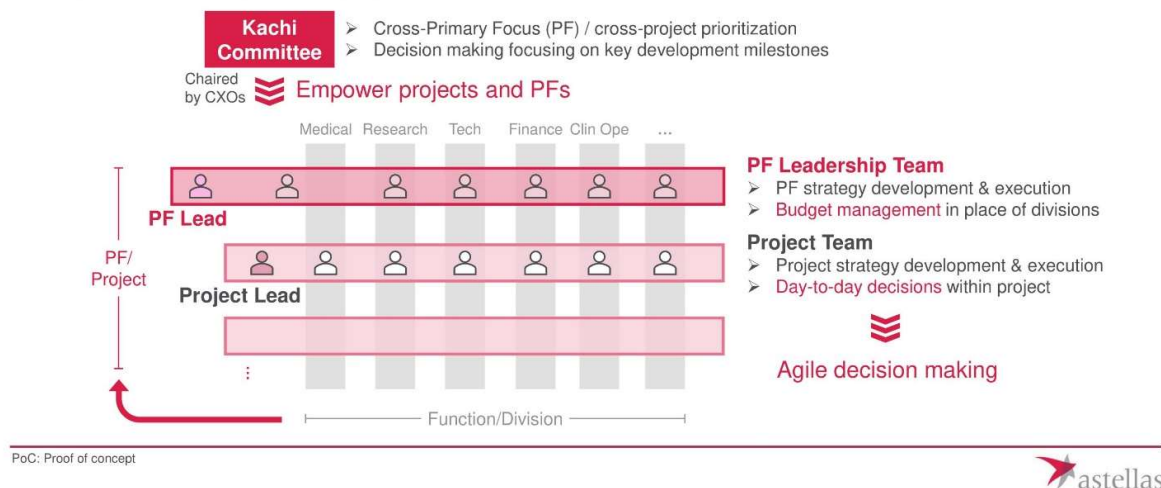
Kachi Committee

➢ Cross-Primary Focus (PF) / cross-project prioritization
➢ Decision making focusing on key development milestones

Chaired by CXOs

Empower projects and PFs

Medical Research Tech Finance Clin Ope ...

PF Lead

PF/ Project

Project Lead

⋮

Function/Division

PF Leadership Team
➢ PF strategy development & execution
➢ Budget management in place of divisions

Project Team
➢ Project strategy development & execution
➢ Day-to-day decisions within project

Agile decision making

PoC: Proof of concept

astellas